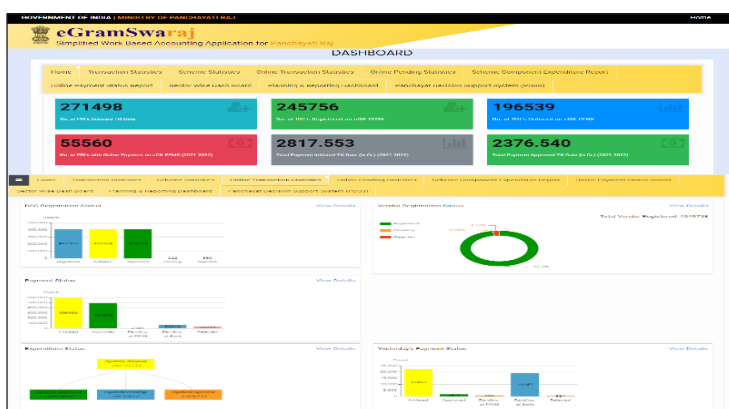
GOVERNMENT OF INDIA | MINISTRY OF PANCHAYATI RAJ
HOME

eGramSwaraj
Simplified Work Based Accounting Application for Panchayati Raj

DASHBOARD

Home | Transaction Statistics | Scheme Statistics | Online Transaction Statistics | Online Pending Statistics | Scheme Component Expenditure Report
Online Payment Status Report | Sector wise Dash Board | Planning & Reporting Dashboard | Panchayat Decision Support System (PDSS)

271498
No. of PRI's Onboard GPDP

245756
No. of PRI's Registered on eGS PFMS

196539
No. of PRI's Onboard on eGS PFMS

55560
No. of PRI's with Online Payment on eGS PFMS (2021-2022)

2817.553
Total Payment Initiated Till Date (in Cr.) (2021-2022)

2376.540
Total Payment Approved Till Date (in Cr.) (2021-2022)

Home | Transaction Statistics | Scheme Statistics | Online Transaction Statistics | Online Pending Statistics | Scheme Component Expenditure Report | Online Payment Status Report
Sector wise Dash Board | Planning & Reporting Dashboard | Panchayat Decision Support System (PDSS)

DSC Registration Status
View Details

Vendor Registration Status
View Details
Total Vendor Registered: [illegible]
Registered
Pending
Rejected

Payment Status
View Details

Expenditure Status
View Details

Yesterday's Payment Status
View Details